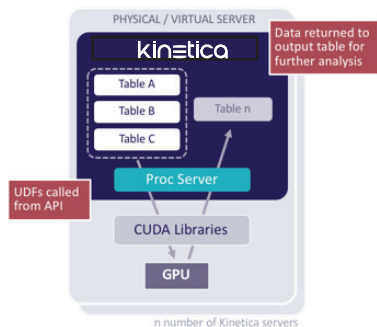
PHYSICAL / VIRTUAL SERVER

kinetica

Data returned to output table for further analysis

Table A

Table B

Table C

Table n

UDFs called from API

Proc Server

CUDA Libraries

GPU

n number of Kinetica servers